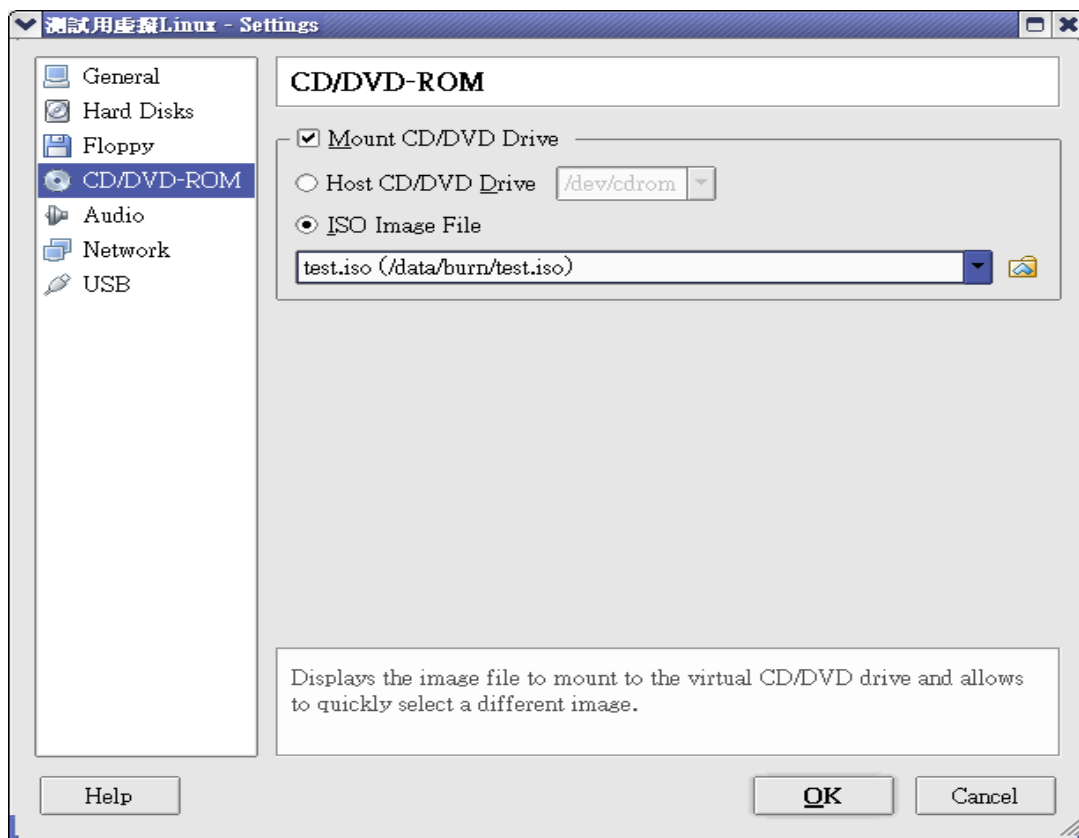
測試用虛擬Linux - Settings

General
Hard Disks
Floppy
CD/DVD-ROM
Audio
Network
USB

CD/DVD-ROM

Mount CD/DVD Drive

Host CD/DVD Drive /dev/cdrom

ISO Image File

test.iso (/data/burn/test.iso)

Displays the image file to mount to the virtual CD/DVD drive and allows to quickly select a different image.

Help

OK

Cancel